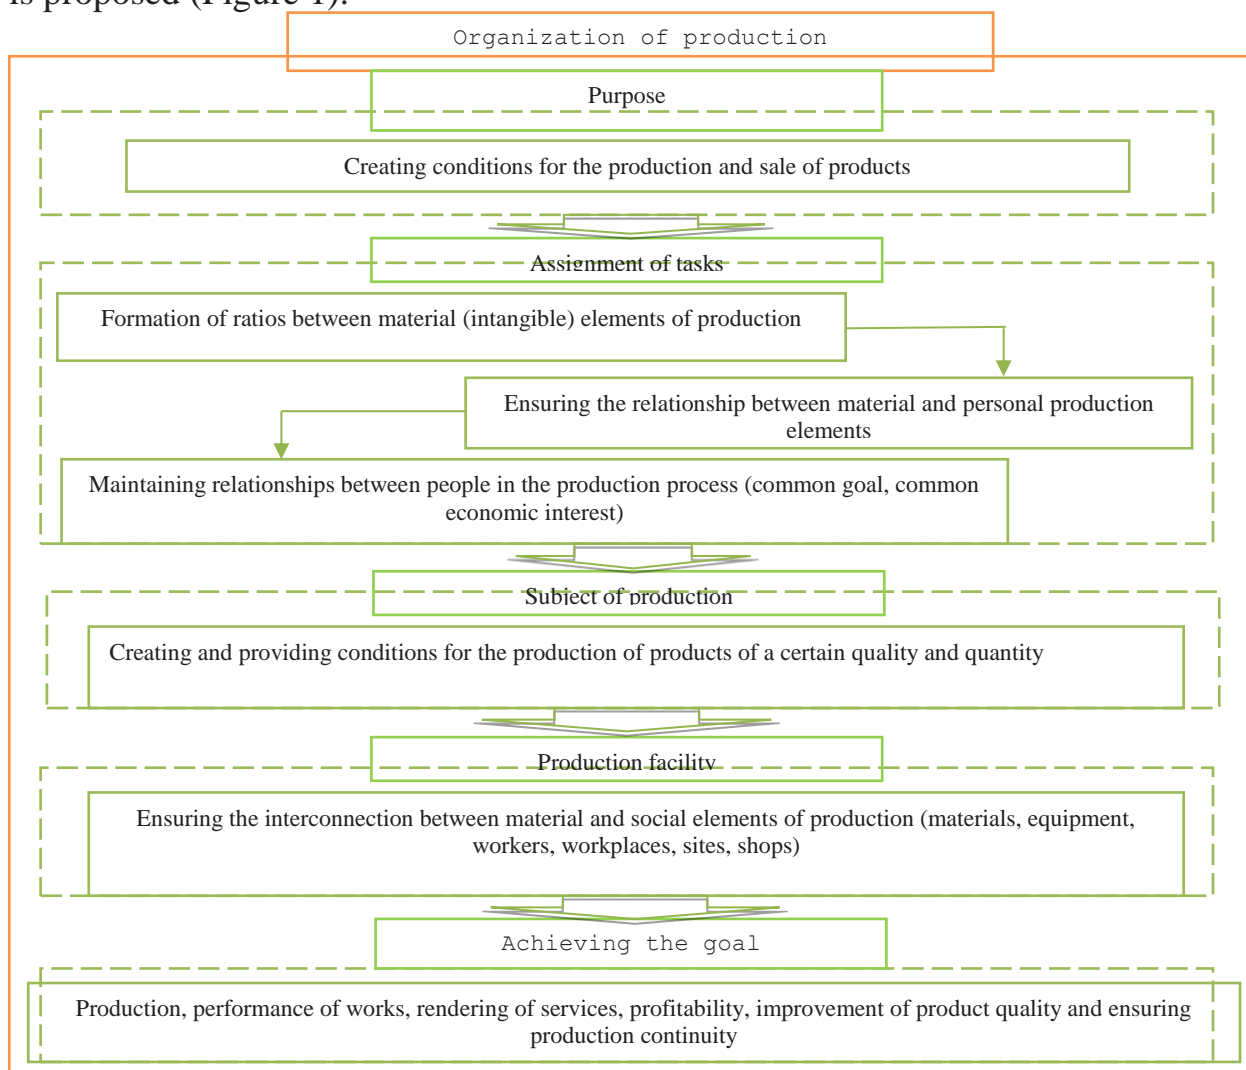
is proposed (Figure 1).

Organization of production

Purpose

Creating conditions for the production and sale of products

Assignment of tasks

Formation of ratios between material (intangible) elements of production

Ensuring the relationship between material and personal production elements

Maintaining relationships between people in the production process (common goal, common economic interest)

Subject of production

Creating and providing conditions for the production of products of a certain quality and quantity

Production facility

Ensuring the interconnection between material and social elements of production (materials, equipment, workers, workplaces, sites, shops)

Achieving the goal

Production, performance of works, rendering of services, profitability, improvement of product quality and ensuring production continuity